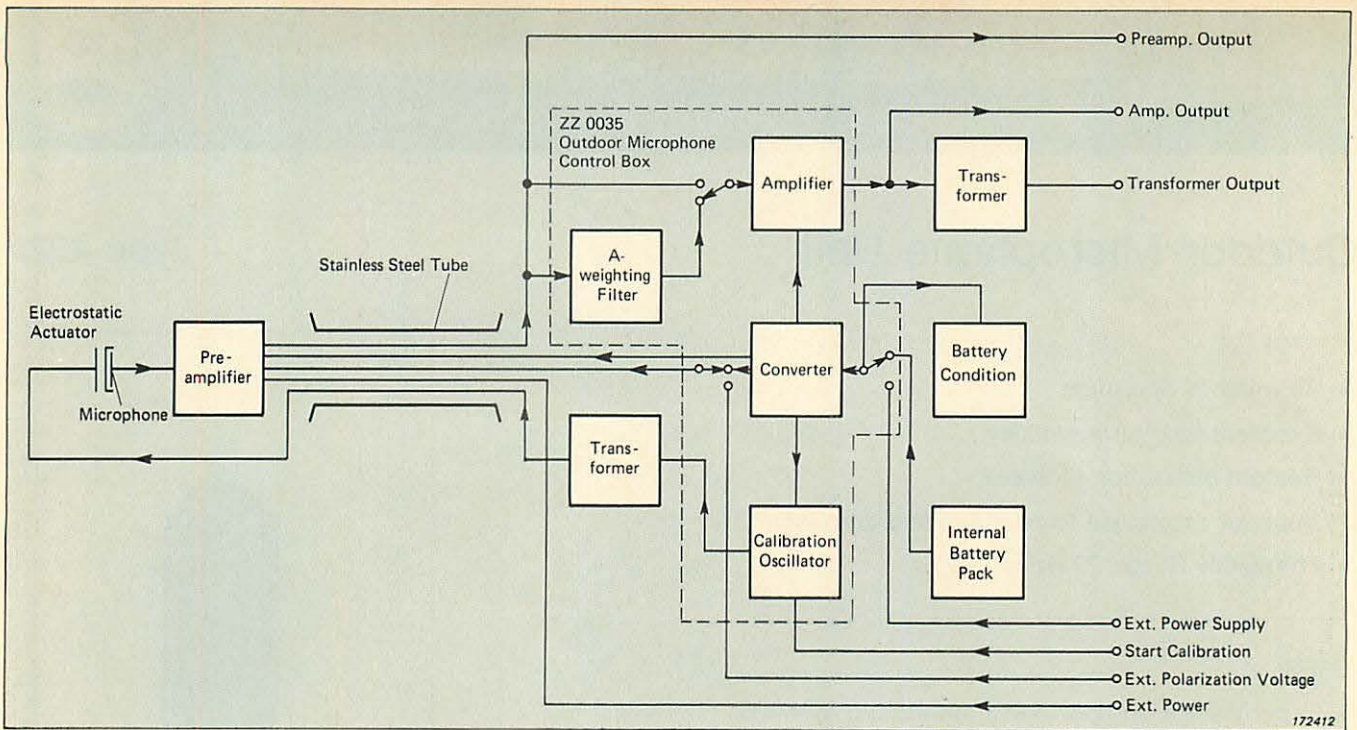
Preamp. Output

ZZ 0035
Outdoor Microphone
Control Box

Amp. Output

Amplifier

Transformer

Transformer Output

Stainless Steel Tube

A-weighting Filter

Electrostatic Actuator

Preamplifier

Microphone

Converter

Battery Condition

Transformer

Calibration Oscillator

Internal Battery Pack

Ext. Power Supply

Start Calibration

Ext. Polarization Voltage

Ext. Power

172412